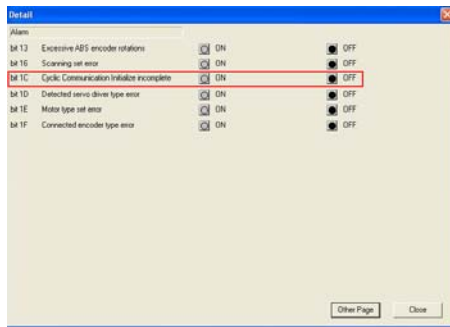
Detail

Alarm

| | | | |
|---|---|---|---|
| bit 13 | Excessive ABS encoder rotations | ON | OFF |
| bit 16 | Scanning set error | ON | OFF |
| bit 1C | Cyclic Communication Initialize incomplete | ON | OFF |
| bit 1D | Detected servo driver type error | ON | OFF |
| bit 1E | Motor type set error | ON | OFF |
| bit 1F | Connected encoder type error | ON | OFF |

Other Page
Close